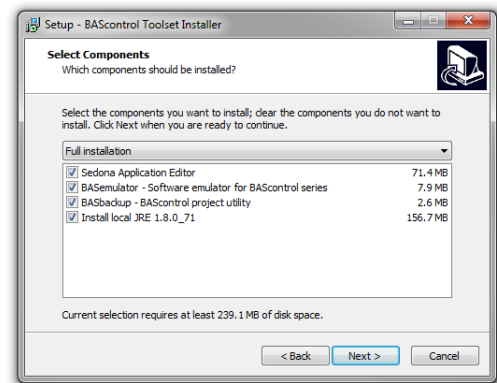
Setup - BAScontrol Toolset Installer

Select Components
Which components should be installed?

Select the components you want to install; clear the components you do not want to install. Click Next when you are ready to continue.

Full installation

| | |
|---|---|
| Sedona Application Editor | 71.4 MB |
| BASemulator - Software emulator for BAScontrol series | 7.9 MB |
| BASbackup - BAScontrol project utility | 2.6 MB |
| Install local JRE 1.8.0_71 | 156.7 MB |

Current selection requires at least 239.1 MB of disk space.

< Back Next > Cancel